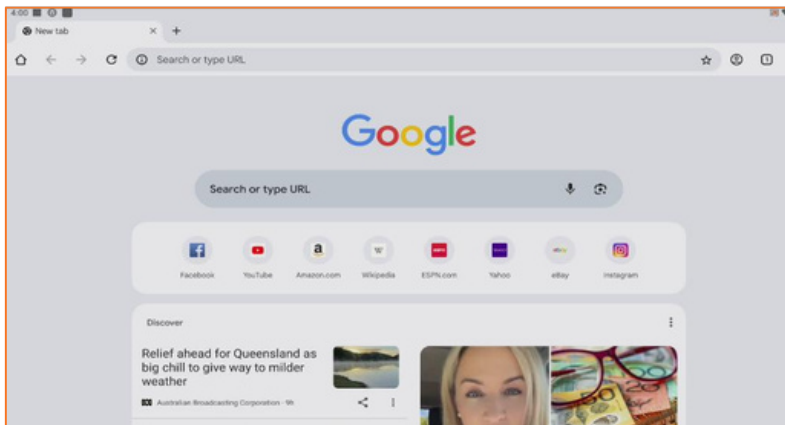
4:00

New tab

+

Search or type URL

Google

Search or type URL

Facebook

YouTube

Amazon.com

Wikipedia

ESPN.com

Yahoo

eBay

Instagram

Discover

Relief ahead for Queensland as big chill to give way to milder weather

Australian Broadcasting Corporation · 9h